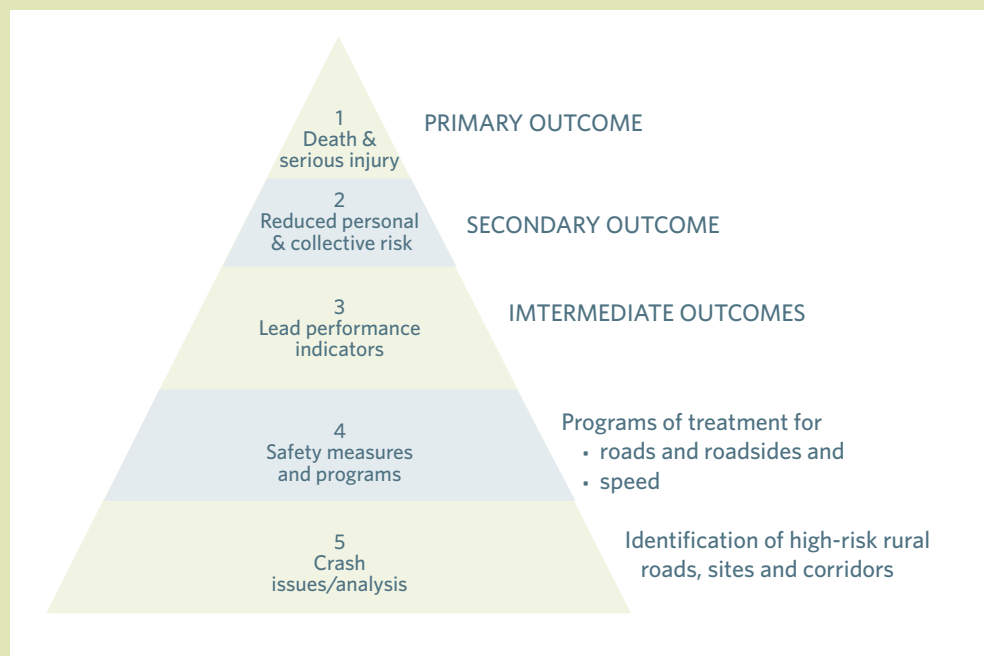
1
Death &
serious injury

PRIMARY OUTCOME

2
Reduced personal
& collective risk

SECONDARY OUTCOME

3
Lead performance
indicators

IMTERMEDIATE OUTCOMES

4
Safety measures
and programs

Programs of treatment for
• roads and roadsides and
• speed

5
Crash
issues/analysis

Identification of high-risk rural roads, sites and corridors